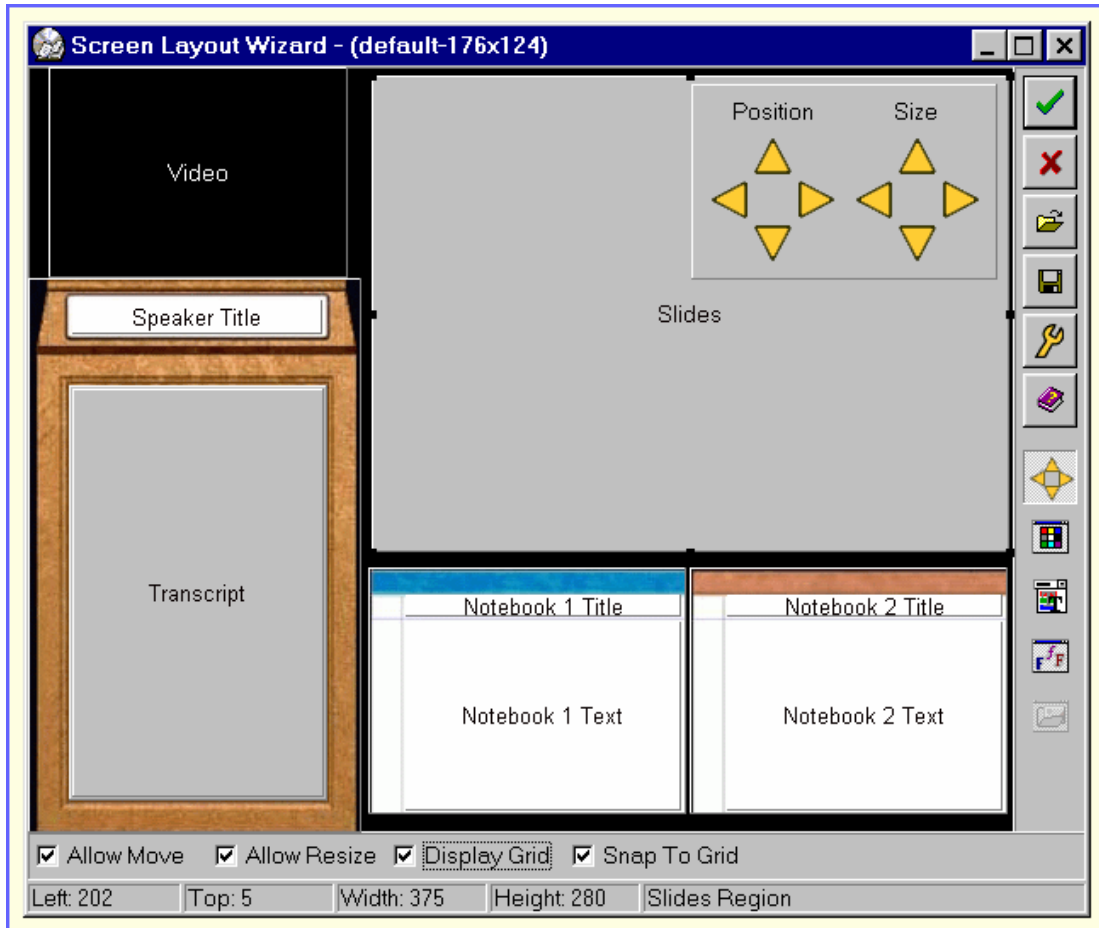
Screen Layout Wizard - (default-176x124)

Video

Position Size

Slides

Speaker Title

Transcript

Notebook 1 Title

Notebook 1 Text

Notebook 2 Title

Notebook 2 Text

☑ Allow Move ☑ Allow Resize ☑ Display Grid ☑ Snap To Grid

| Left: 202 | Top: 5 | Width: 375 | Height: 280 | Slides Region |
|---|---|---|---|---|